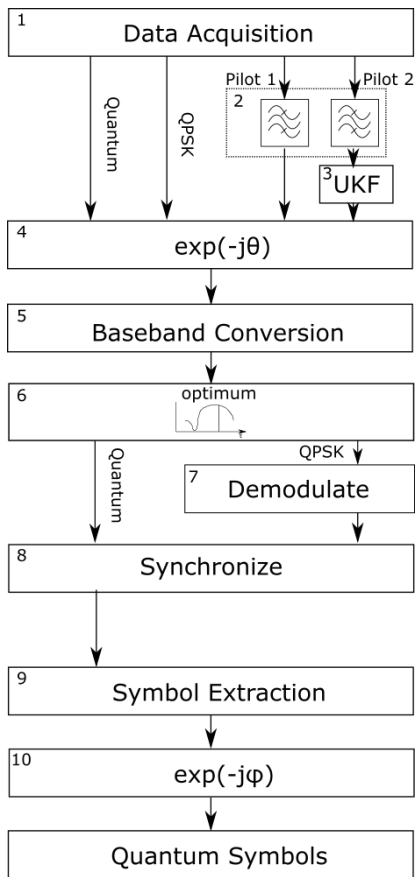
1
Data Acquisition

Quantum

QPSK

Pilot 1

Pilot 2

2

3 UKF

4
exp(-jθ)

5
Baseband Conversion

6
optimum

Quantum

QPSK

7
Demodulate

8
Synchronize

9
Symbol Extraction

10
exp(-jφ)

Quantum Symbols